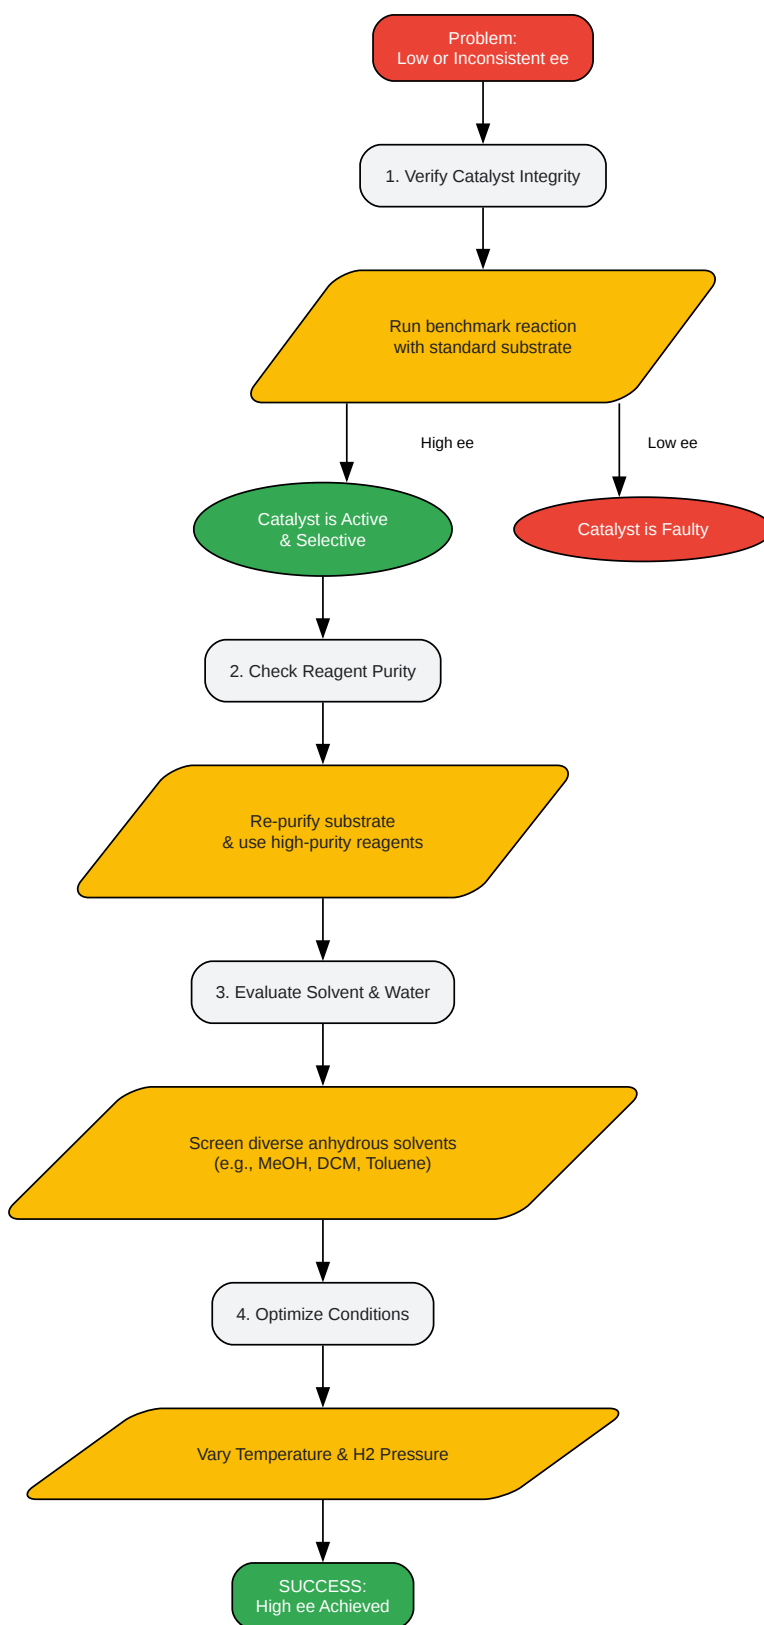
Problem:
Low or Inconsistent ee

1. Verify Catalyst Integrity

Run benchmark reaction
with standard substrate

High ee

Low ee

Catalyst is Active
& Selective

Catalyst is Faulty

2. Check Reagent Purity

Re-purify substrate
& use high-purity reagents

3. Evaluate Solvent & Water

Screen diverse anhydrous solvents
(e.g., MeOH, DCM, Toluene)

4. Optimize Conditions

Vary Temperature & H2 Pressure

SUCCESS:
High ee Achieved